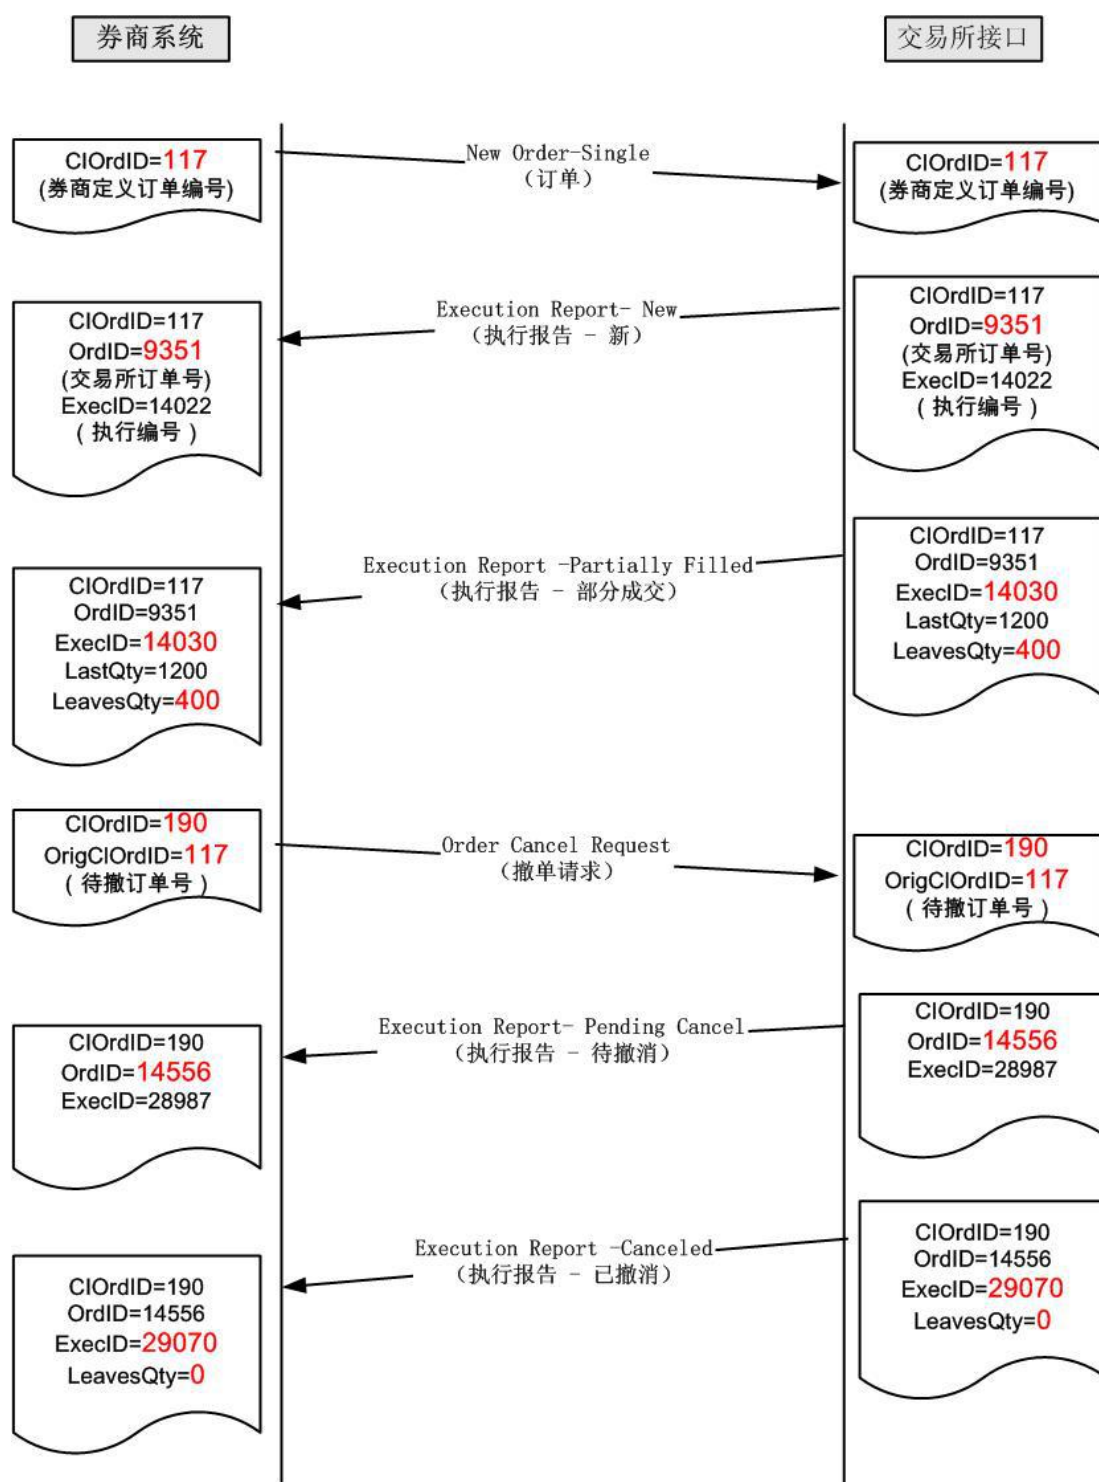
券商系统

交易所接口

ClOrdID=117
(券商定义订单编号)

New Order-Single
(订单)

ClOrdID=117
(券商定义订单编号)

ClOrdID=117
OrdID=9351
(交易所订单号)
ExecID=14022
(执行编号)

Execution Report- New
(执行报告 - 新)

ClOrdID=117
OrdID=9351
(交易所订单号)
ExecID=14022
(执行编号)

ClOrdID=117
OrdID=9351
ExecID=14030
LastQty=1200
LeavesQty=400

Execution Report -Partially Filled
(执行报告 - 部分成交)

ClOrdID=117
OrdID=9351
ExecID=14030
LastQty=1200
LeavesQty=400

ClOrdID=190
OrigClOrdID=117
(待撤订单号)

Order Cancel Request
(撤单请求)

ClOrdID=190
OrigClOrdID=117
(待撤订单号)

ClOrdID=190
OrdID=14556
ExecID=28987

Execution Report- Pending Cancel
(执行报告 - 待撤消)

ClOrdID=190
OrdID=14556
ExecID=28987

ClOrdID=190
OrdID=14556
ExecID=29070
LeavesQty=0

Execution Report -Canceled
(执行报告 - 已撤消)

ClOrdID=190
OrdID=14556
ExecID=29070
LeavesQty=0